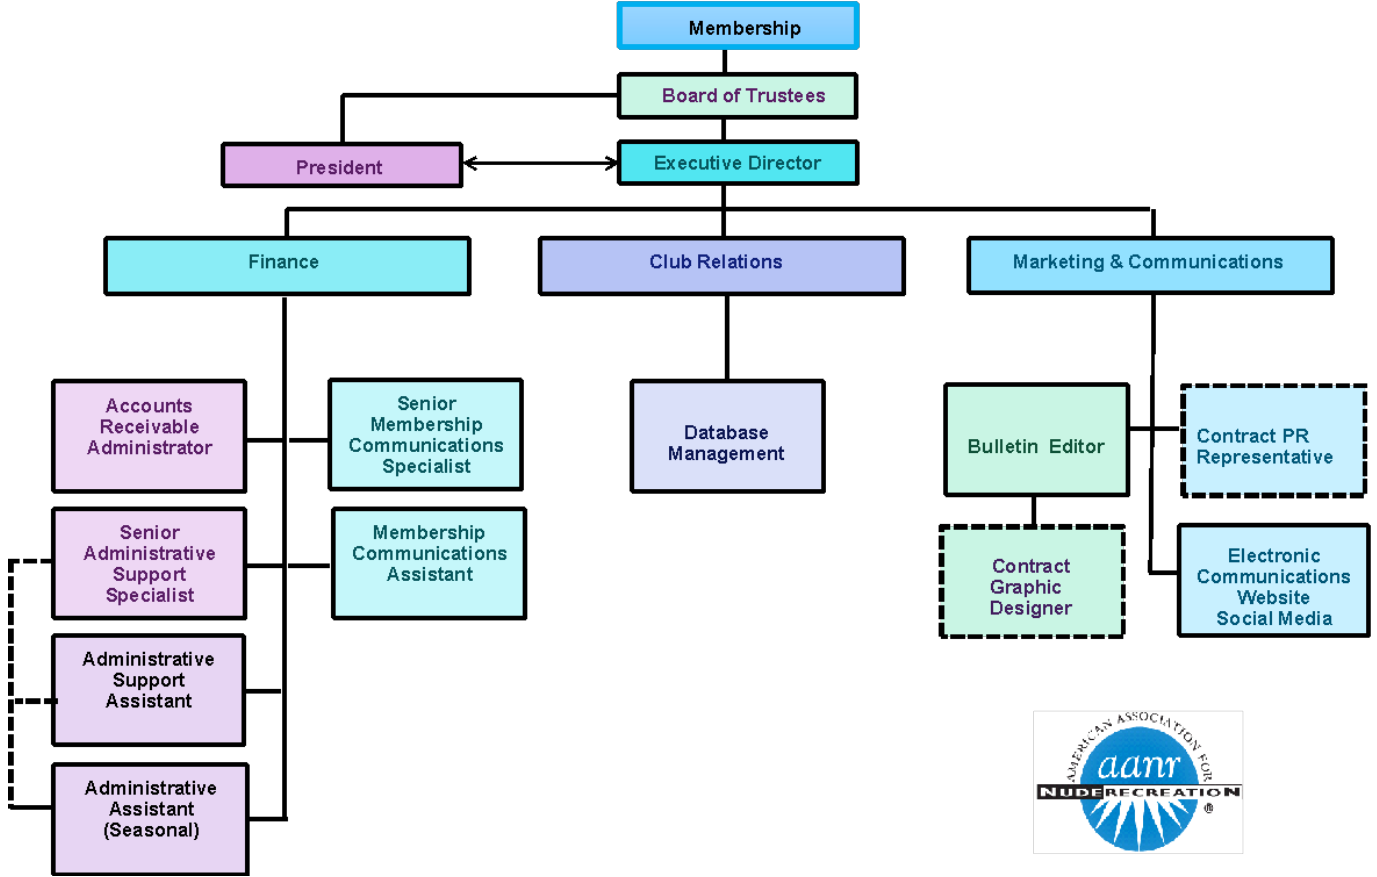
Membership

Board of Trustees

President

Executive Director

Finance

Club Relations

Marketing & Communications

Accounts Receivable Administrator

Senior Membership Communications Specialist

Database Management

Bulletin Editor

Contract PR Representative

Senior Administrative Support Specialist

Membership Communications Assistant

Contract Graphic Designer

Electronic Communications Website Social Media

Administrative Support Assistant

Administrative Assistant (Seasonal)

AMERICAN ASSOCIATION FOR aanr NUDE RECREATION ®